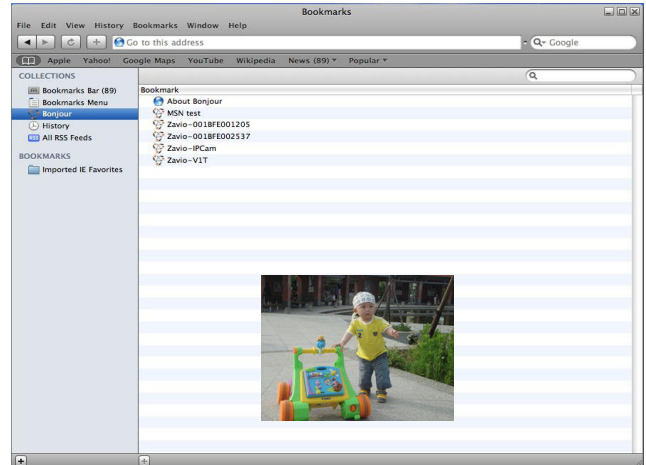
Bookmarks

File Edit View History Bookmarks Window Help

Go to this address

Google

Apple Yahoo! Google Maps YouTube Wikipedia News (89) Popular

COLLECTIONS

Bookmarks Bar (89)

Bookmarks Menu

Bonjour

History

All RSS Feeds

BOOKMARKS

Imported IE Favorites

Bookmark

About Bonjour

MSN test

Zavio-001BFE001205

Zavio-001BFE002537

Zavio-IPCam

Zavio-V1T